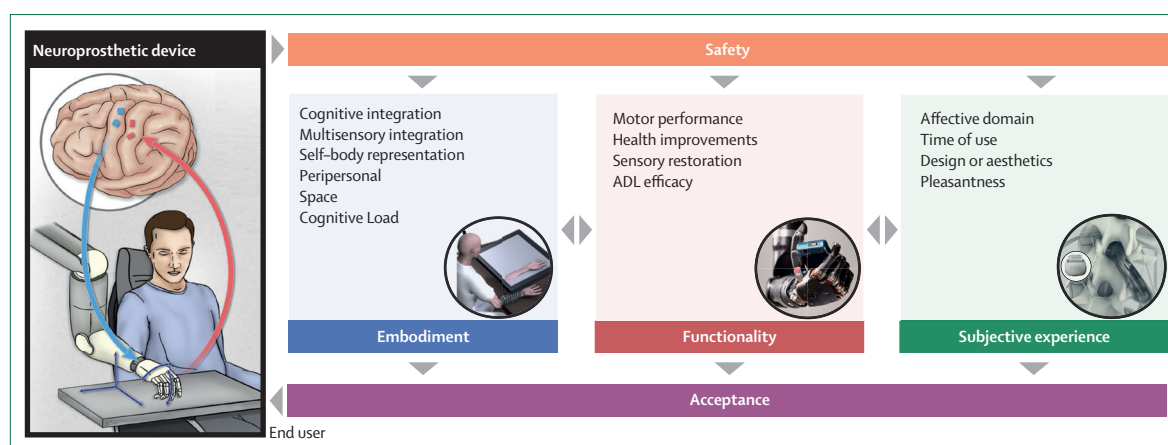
Neuroprosthetic device

Safety

Cognitive integration
Multisensory integration
Self–body representation
Peripersonal
Space
Cognitive Load

Embodiment

Motor performance
Health improvements
Sensory restoration
ADL efficacy

Functionality

Affective domain
Time of use
Design or aesthetics
Pleasantness

Subjective experience

Acceptance

End user